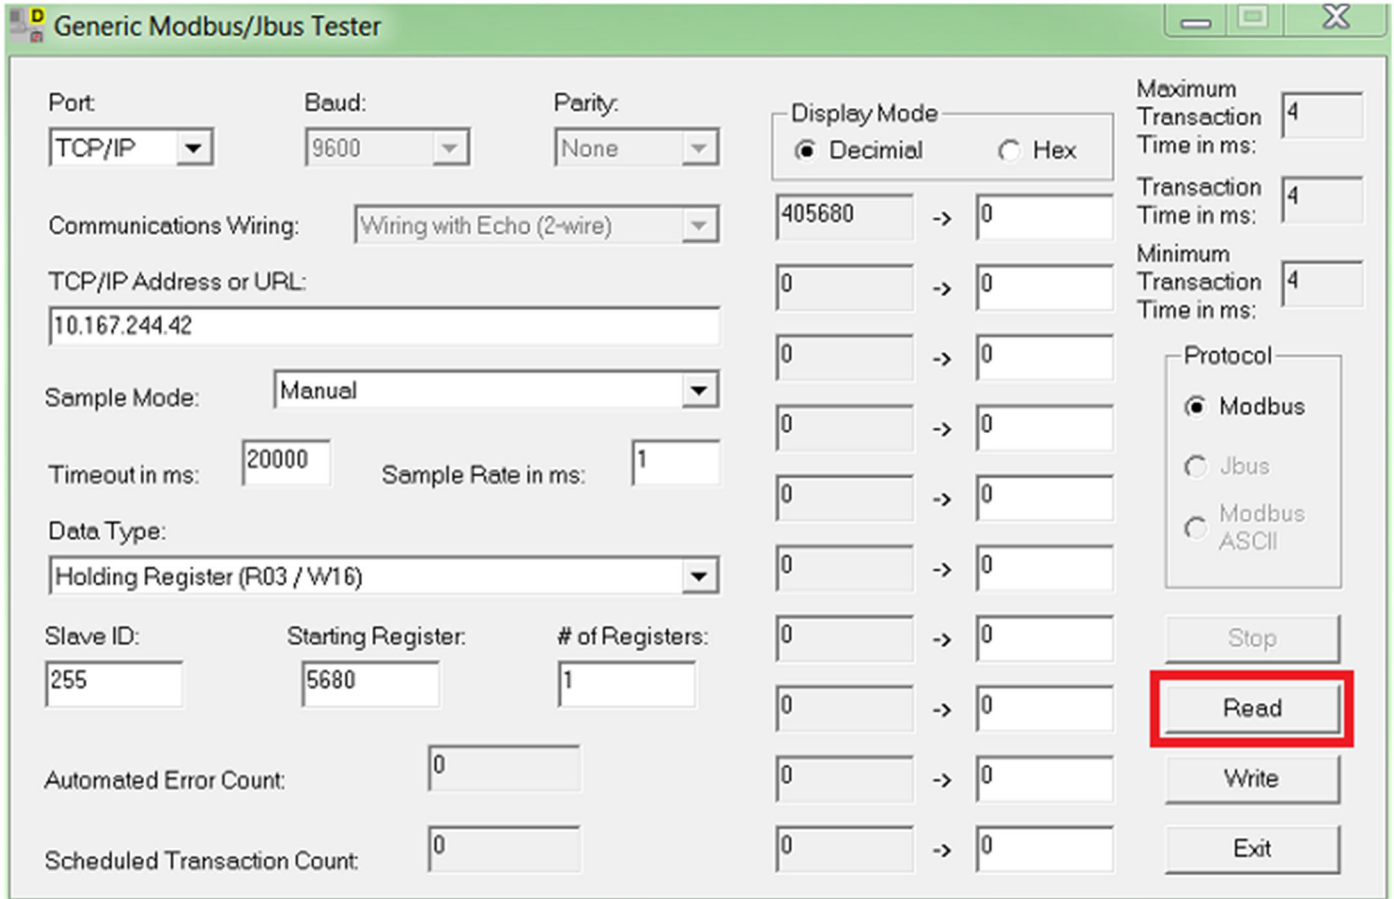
Generic Modbus/Jbus Tester

Port:
TCP/IP

Baud:
9600

Parity:
None

Communications Wiring:
Wiring with Echo (2-wire)

TCP/IP Address or URL:
10.167.244.42

Sample Mode:
Manual

Timeout in ms:
20000

Sample Rate in ms:
1

Data Type:
Holding Register (R03 / W16)

Slave ID:
255

Starting Register:
5680

# of Registers:
1

Automated Error Count:
0

Scheduled Transaction Count:
0

Display Mode
Decimial
Hex

405680 -> 0
0 -> 0
0 -> 0
0 -> 0
0 -> 0
0 -> 0
0 -> 0
0 -> 0
0 -> 0
0 -> 0

Maximum Transaction Time in ms:
4

Transaction Time in ms:
4

Minimum Transaction Time in ms:
4

Protocol
Modbus
Jbus
Modbus ASCII

Stop
Read
Write
Exit